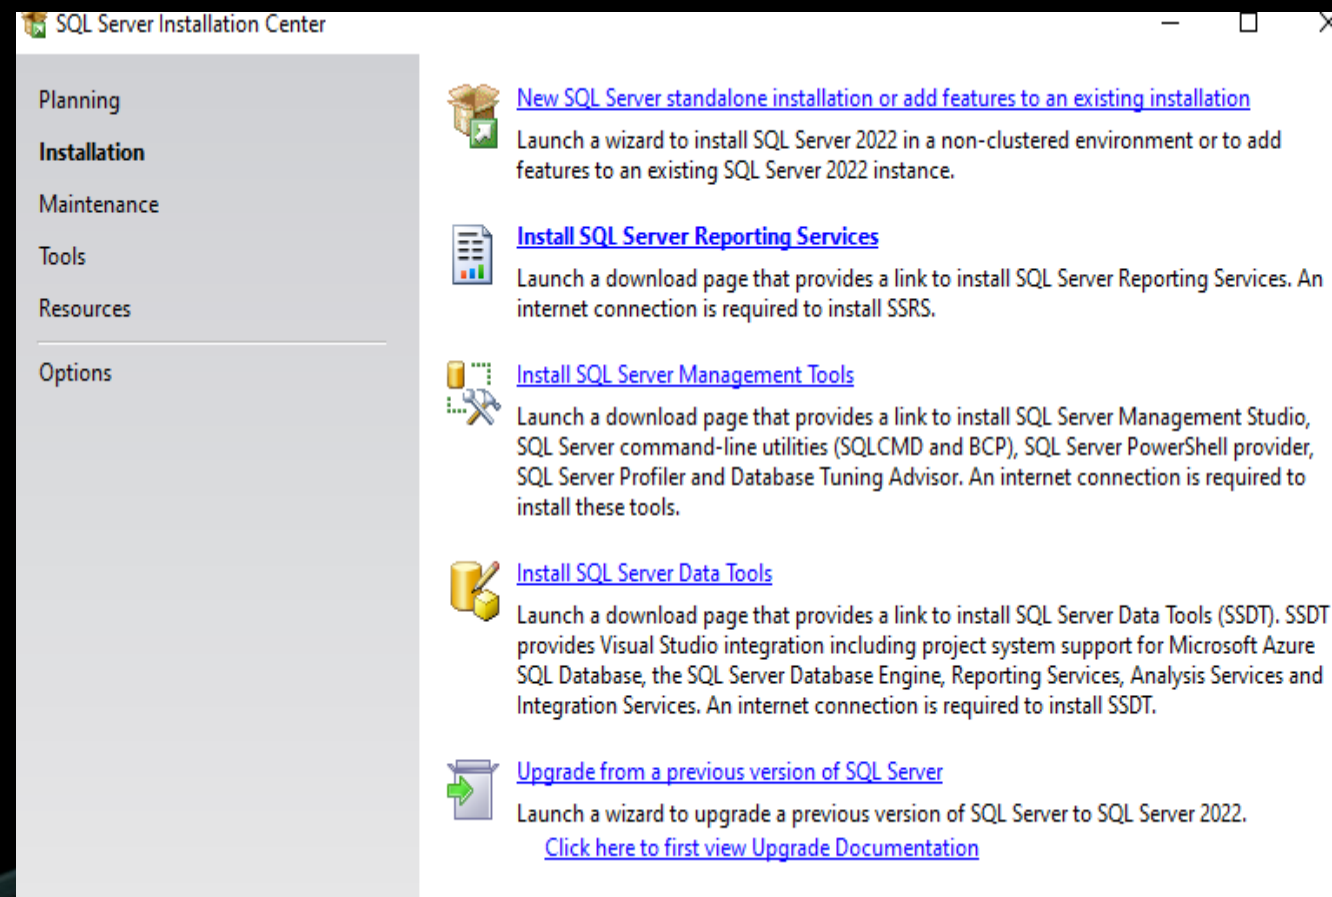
SQL Server Installation Center

Planning
Installation
Maintenance
Tools
Resources
Options

New SQL Server standalone installation or add features to an existing installation

Launch a wizard to install SQL Server 2022 in a non-clustered environment or to add features to an existing SQL Server 2022 instance.

Install SQL Server Reporting Services

Launch a download page that provides a link to install SQL Server Reporting Services. An internet connection is required to install SSRS.

Install SQL Server Management Tools

Launch a download page that provides a link to install SQL Server Management Studio, SQL Server command-line utilities (SQLCMD and BCP), SQL Server PowerShell provider, SQL Server Profiler and Database Tuning Advisor. An internet connection is required to install these tools.

Install SQL Server Data Tools

Launch a download page that provides a link to install SQL Server Data Tools (SSDT). SSDT provides Visual Studio integration including project system support for Microsoft Azure SQL Database, the SQL Server Database Engine, Reporting Services, Analysis Services and Integration Services. An internet connection is required to install SSDT.

Upgrade from a previous version of SQL Server

Launch a wizard to upgrade a previous version of SQL Server to SQL Server 2022.
Click here to first view Upgrade Documentation